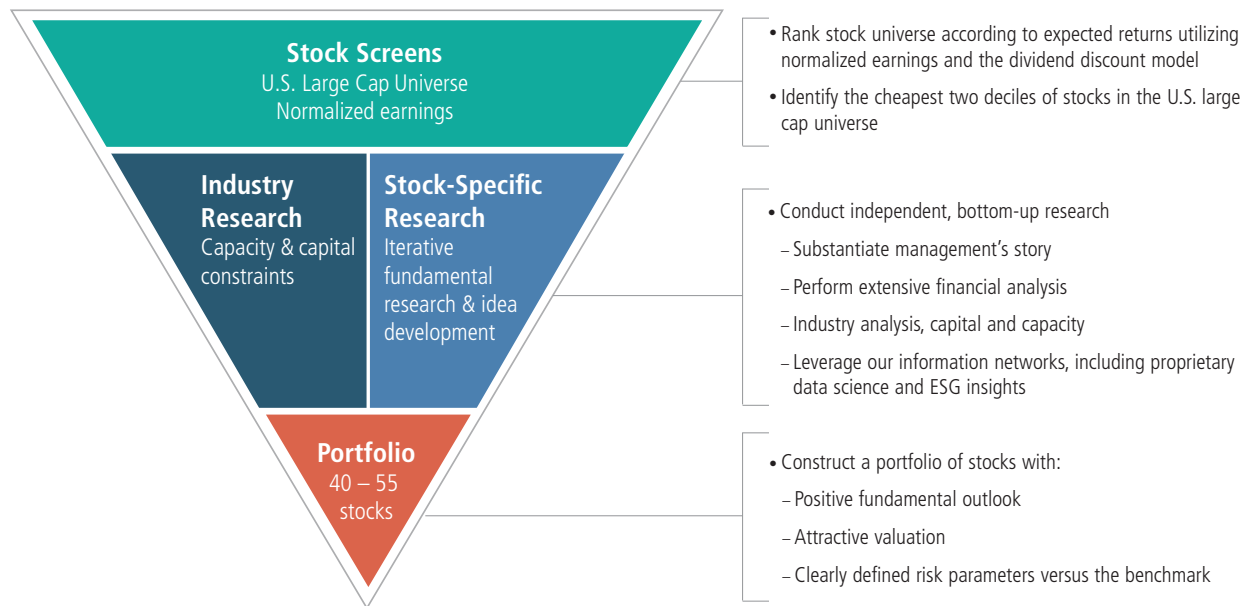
Stock Screens
U.S. Large Cap Universe
Normalized earnings

• Rank stock universe according to expected returns utilizing normalized earnings and the dividend discount model

• Identify the cheapest two deciles of stocks in the U.S. large cap universe

Industry Research
Capacity & capital constraints

Stock-Specific Research
Iterative fundamental research & idea development

• Conduct independent, bottom-up research

– Substantiate management's story

– Perform extensive financial analysis

– Industry analysis, capital and capacity

– Leverage our information networks, including proprietary data science and ESG insights

Portfolio
40 – 55 stocks

• Construct a portfolio of stocks with:

– Positive fundamental outlook

– Attractive valuation

– Clearly defined risk parameters versus the benchmark